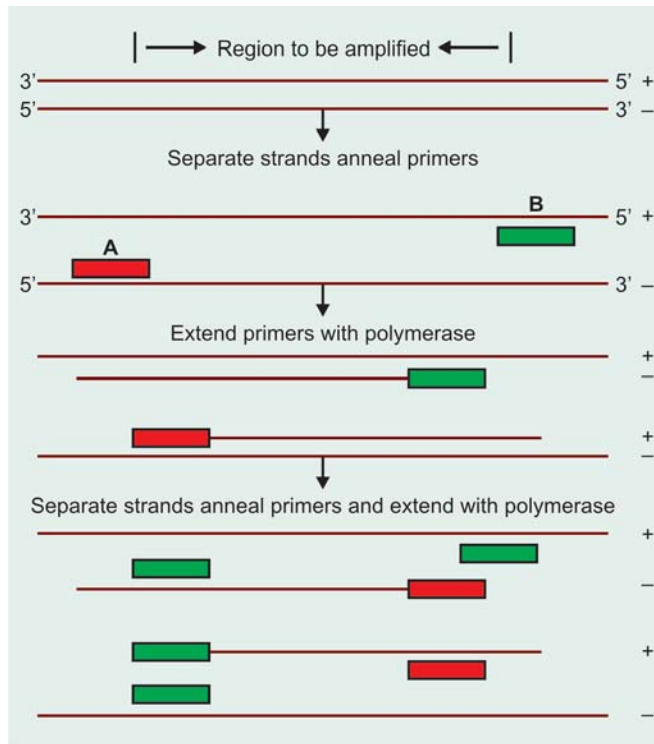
Region to be amplified

3' 5' +
5' 3' –

Separate strands anneal primers

3' B 5' +
A
5' 3' –

Extend primers with polymerase

+
–

+
–

Separate strands anneal primers and extend with polymerase

+
–

+
–